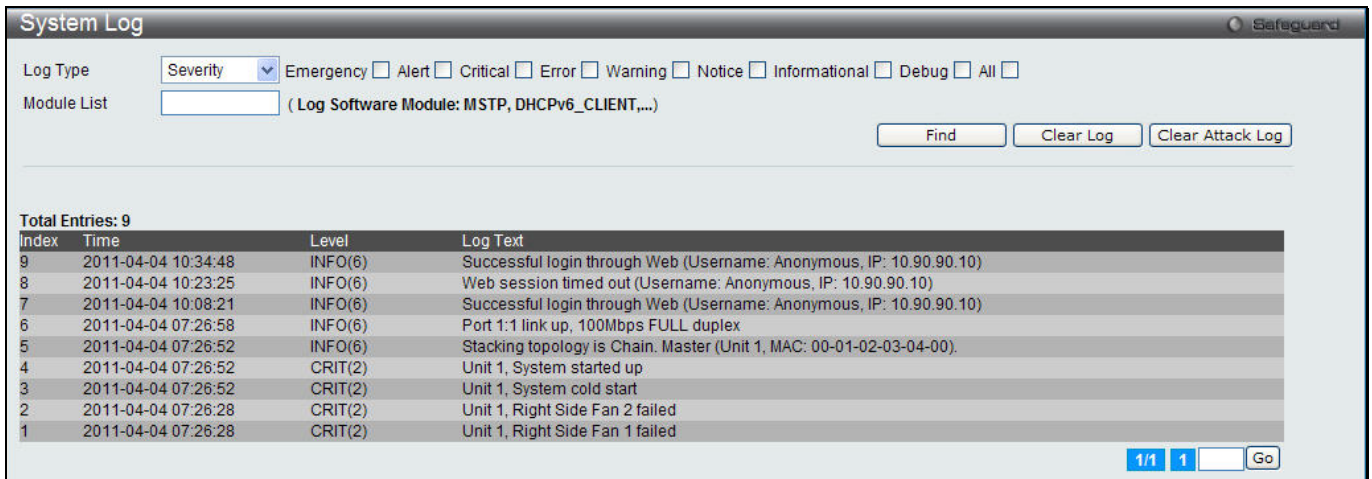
System Log

Safeguard

Log Type Severity Emergency Alert Critical Error Warning Notice Informational Debug All

Module List (Log Software Module: MSTP, DHCPv6_CLIENT,...)

Find Clear Log Clear Attack Log

Total Entries: 9

| Index | Time | Level | Log Text |
|---|---|---|---|
| 9 | 2011-04-04 10:34:48 | INFO(6) | Successful login through Web (Username: Anonymous, IP: 10.90.90.10) |
| 8 | 2011-04-04 10:23:25 | INFO(6) | Web session timed out (Username: Anonymous, IP: 10.90.90.10) |
| 7 | 2011-04-04 10:08:21 | INFO(6) | Successful login through Web (Username: Anonymous, IP: 10.90.90.10) |
| 6 | 2011-04-04 07:26:58 | INFO(6) | Port 1:1 link up, 100Mbps FULL duplex |
| 5 | 2011-04-04 07:26:52 | INFO(6) | Stacking topology is Chain. Master (Unit 1, MAC: 00-01-02-03-04-00). |
| 4 | 2011-04-04 07:26:52 | CRIT(2) | Unit 1, System started up |
| 3 | 2011-04-04 07:26:52 | CRIT(2) | Unit 1, System cold start |
| 2 | 2011-04-04 07:26:28 | CRIT(2) | Unit 1, Right Side Fan 2 failed |
| 1 | 2011-04-04 07:26:28 | CRIT(2) | Unit 1, Right Side Fan 1 failed |

1/1 1 Go